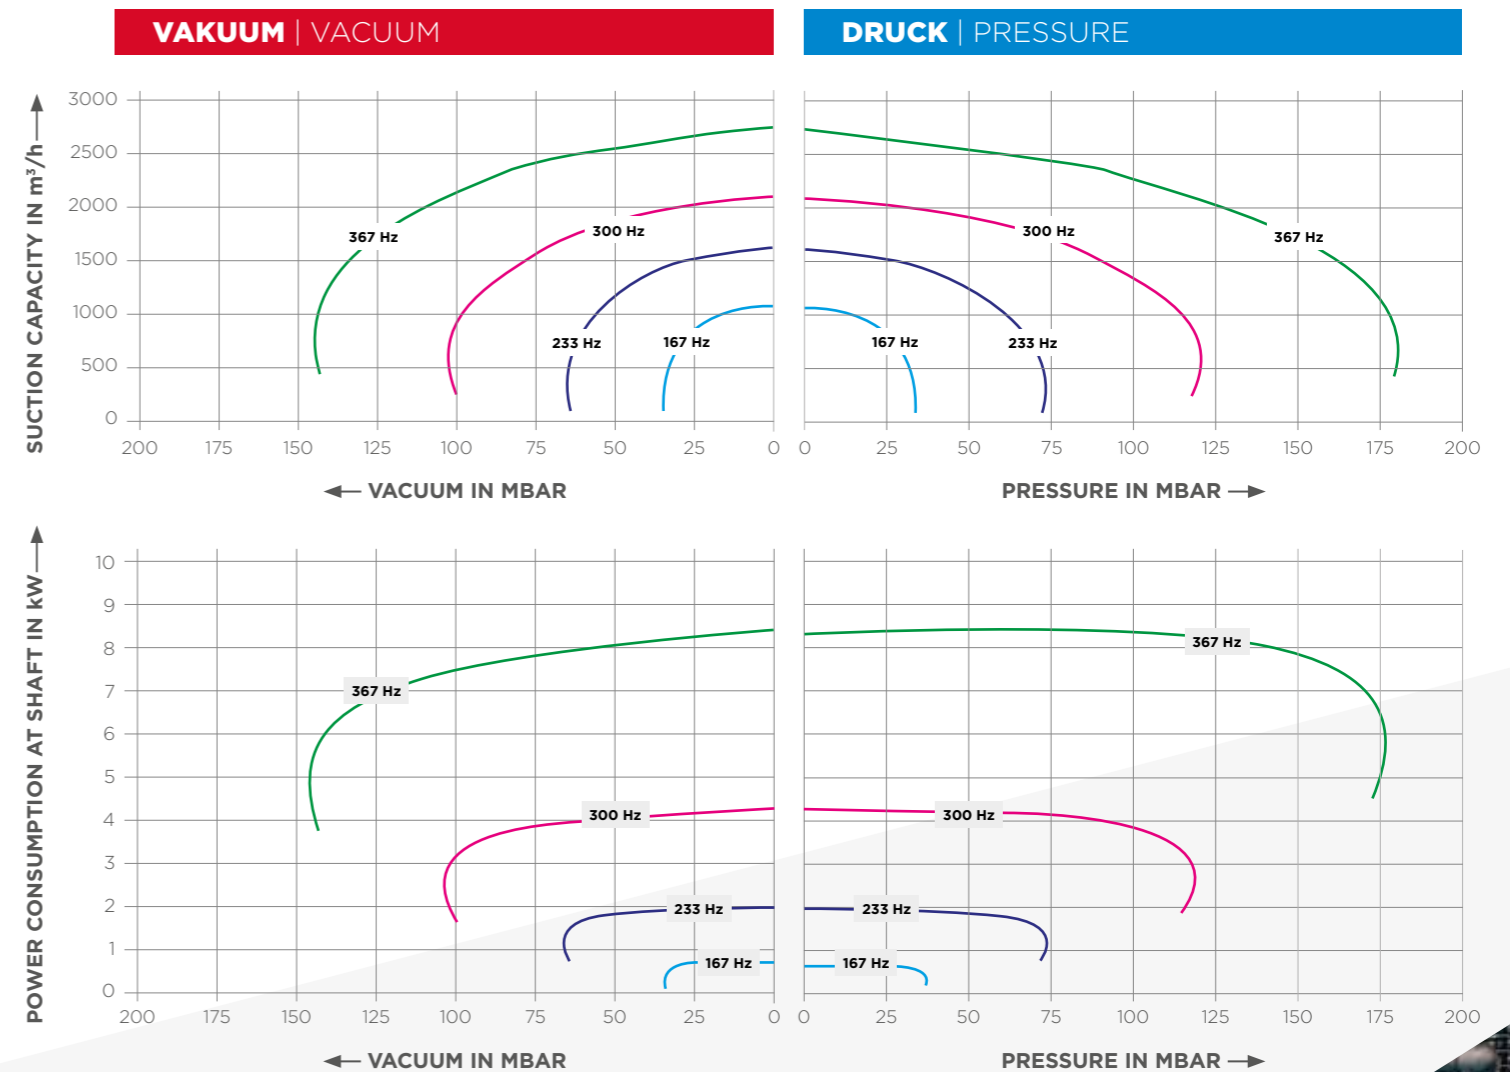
VAKUUM | VACUUM

DRUCK | PRESSURE

SUCTION CAPACITY IN m³/h

3000
2500
2000
1500
1000
500
0

367 Hz
300 Hz
233 Hz
167 Hz

200 175 150 125 100 75 50 25 0

← VACUUM IN MBAR

300 Hz
367 Hz
167 Hz
233 Hz

0 25 50 75 100 125 150 175 200

PRESSURE IN MBAR →

POWER CONSUMPTION AT SHAFT IN kW

10
9
8
7
6
5
4
3
2
1
0

367 Hz
300 Hz
233 Hz
167 Hz

200 175 150 125 100 75 50 25 0

← VACUUM IN MBAR

367 Hz
300 Hz
233 Hz
167 Hz

0 25 50 75 100 125 150 175 200

PRESSURE IN MBAR →